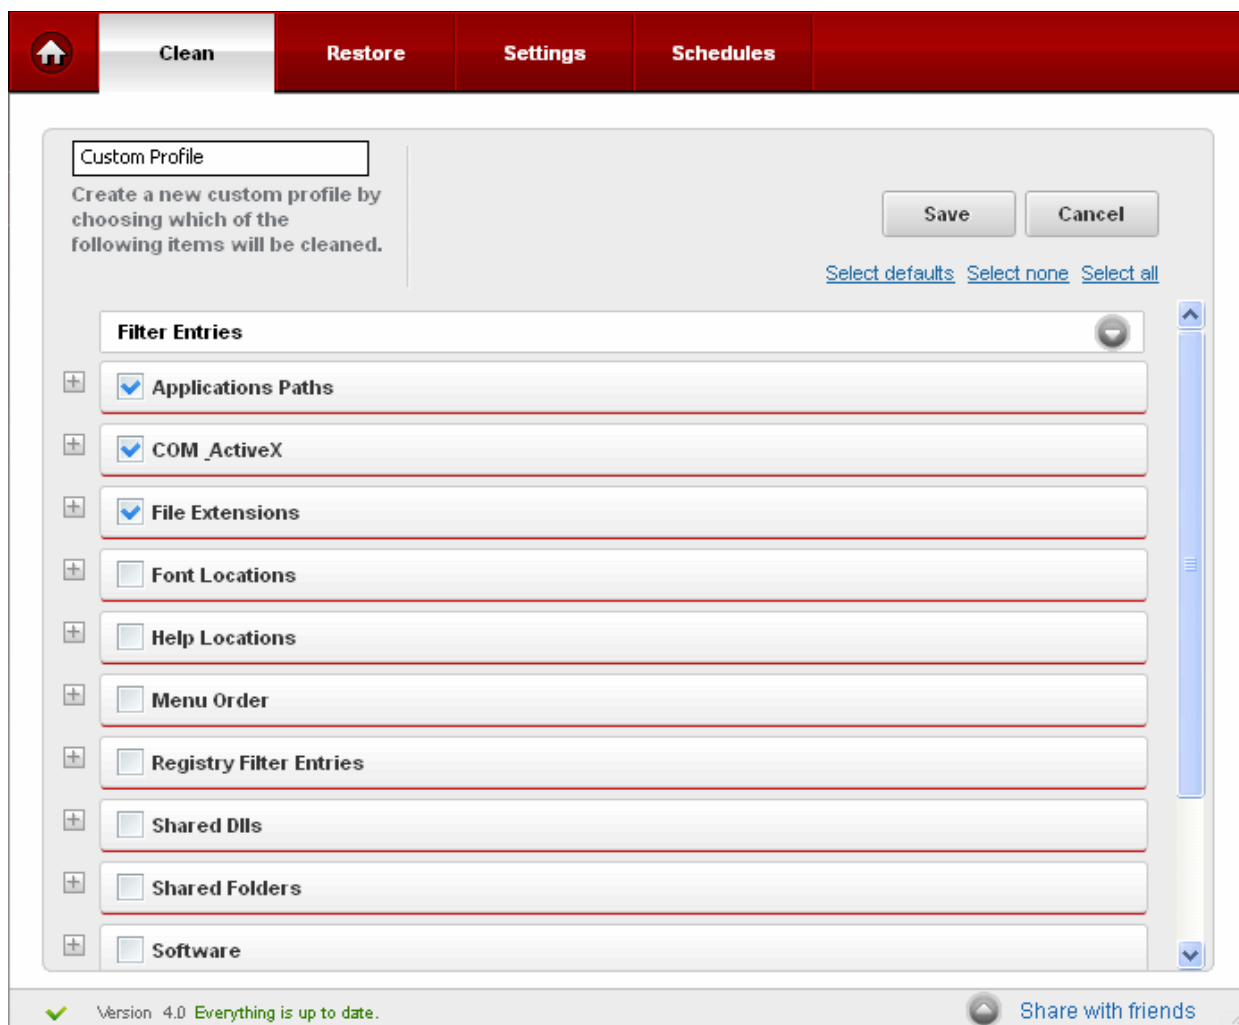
Clean Restore Settings Schedules

Custom Profile

Create a new custom profile by choosing which of the following items will be cleaned.

Save Cancel

Select defaults Select none Select all

Filter Entries

Applications Paths

COM ActiveX

File Extensions

Font Locations

Help Locations

Menu Order

Registry Filter Entries

Shared Dlls

Shared Folders

Software

Version 4.0 Everything is up to date.

Share with friends